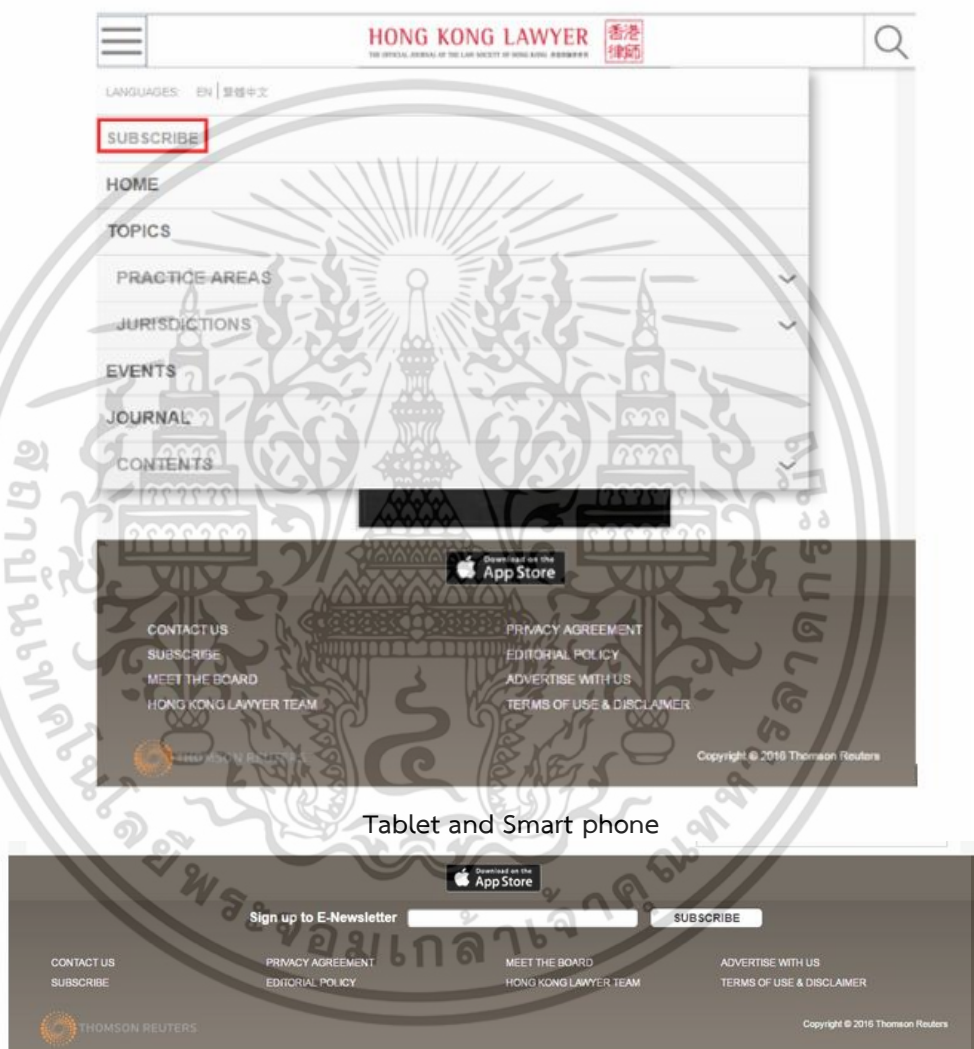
HONG KONG LAWYER 香港律師
THE OFFICIAL JOURNAL OF THE LAW SOCIETY OF HONG KONG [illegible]

LANGUAGES: EN | 繁體中文

SUBSCRIBE

HOME

TOPICS

PRACTICE AREAS

JURISDICTIONS

EVENTS

JOURNAL

CONTENTS

Download on the App Store

CONTACT US
SUBSCRIBE
MEET THE BOARD
HONG KONG LAWYER TEAM

PRIVACY AGREEMENT
EDITORIAL POLICY
ADVERTISE WITH US
TERMS OF USE & DISCLAIMER

THOMSON REUTERS

Copyright © 2016 Thomson Reuters

Tablet and Smart phone

Download on the App Store

Sign up to E-Newsletter SUBSCRIBE

CONTACT US
SUBSCRIBE

PRIVACY AGREEMENT
EDITORIAL POLICY

MEET THE BOARD
HONG KONG LAWYER TEAM

ADVERTISE WITH US
TERMS OF USE & DISCLAIMER

THOMSON REUTERS

Copyright © 2016 Thomson Reuters

มหาวิทยาลัยเทคโนโลยีพระจอมเกล้าเจ้าคุณทหารลาดกระบัง